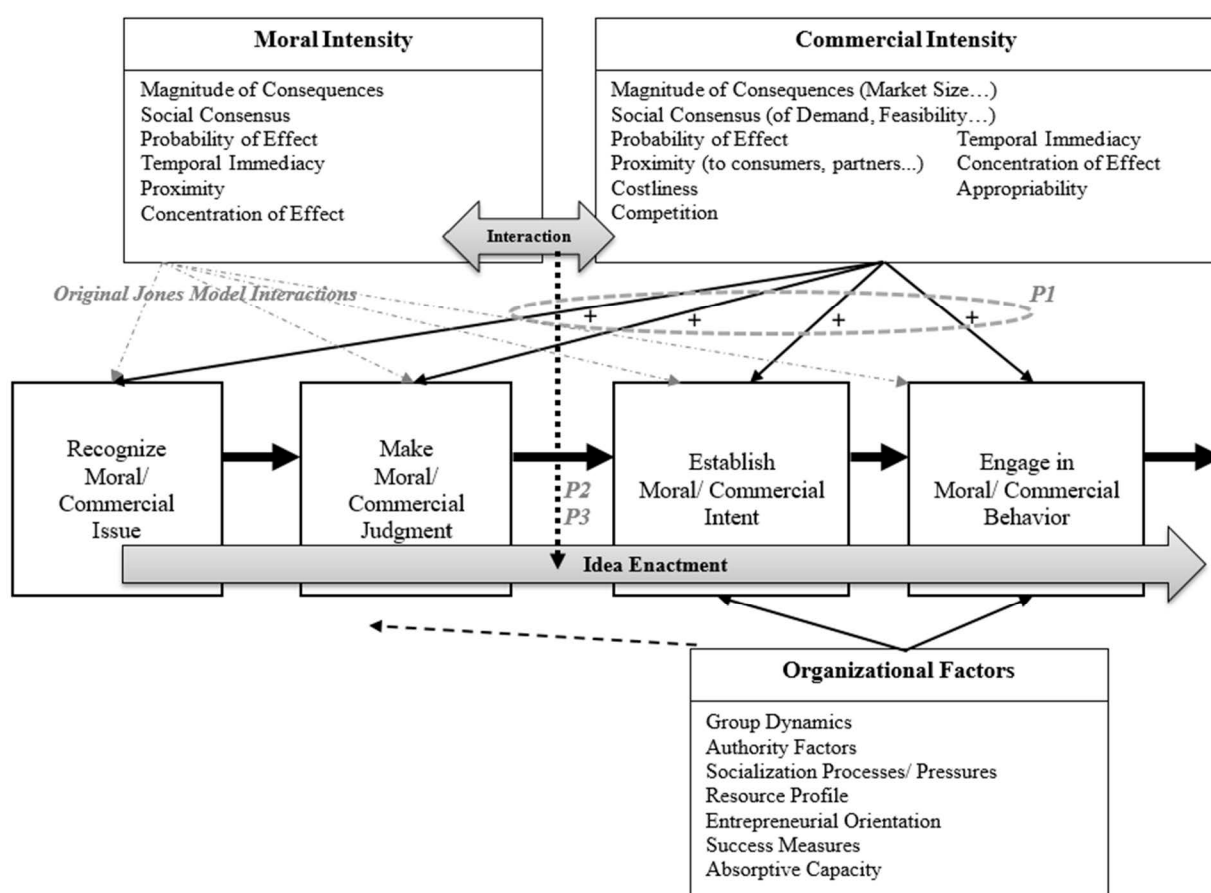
Moral Intensity

Magnitude of Consequences
Social Consensus
Probability of Effect
Temporal Immediacy
Proximity
Concentration of Effect

Commercial Intensity

Magnitude of Consequences (Market Size…)
Social Consensus (of Demand, Feasibility…)
Probability of Effect
Proximity (to consumers, partners...)
Costliness
Competition
Temporal Immediacy
Concentration of Effect
Appropriability

Interaction

Original Jones Model Interactions

P1

+ + + +

Recognize Moral/ Commercial Issue

Make Moral/ Commercial Judgment

P2
P3

Establish Moral/ Commercial Intent

Engage in Moral/ Commercial Behavior

Idea Enactment

Organizational Factors

Group Dynamics
Authority Factors
Socialization Processes/ Pressures
Resource Profile
Entrepreneurial Orientation
Success Measures
Absorptive Capacity